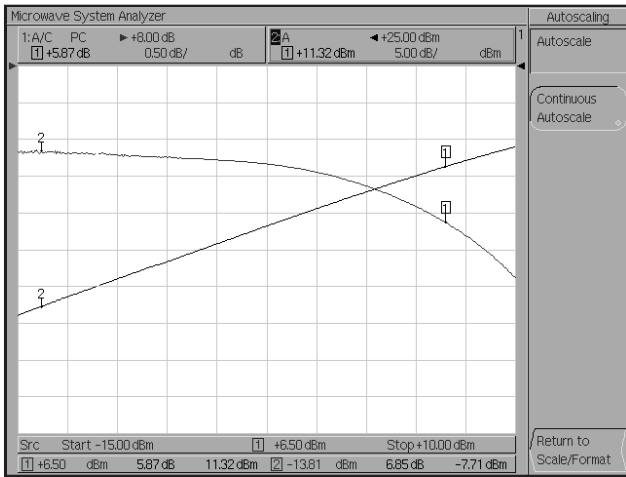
Microwave System Analyzer

1:A/C PC ►+8.00 dB
1 +5.87 dB 0.50 dB/ dB

2 A ◄+25.00 dBm
1 +11.32 dBm 5.00 dB/ dBm

1

Autoscaling

Autoscale

Continuous Autoscale

2

1

1

2

Src Start -15.00 dBm 1 +6.50 dBm Stop +10.00 dBm

1 +6.50 dBm 5.87 dB 11.32 dBm 2 -13.81 dBm 6.85 dB -7.71 dBm

Return to Scale/Format